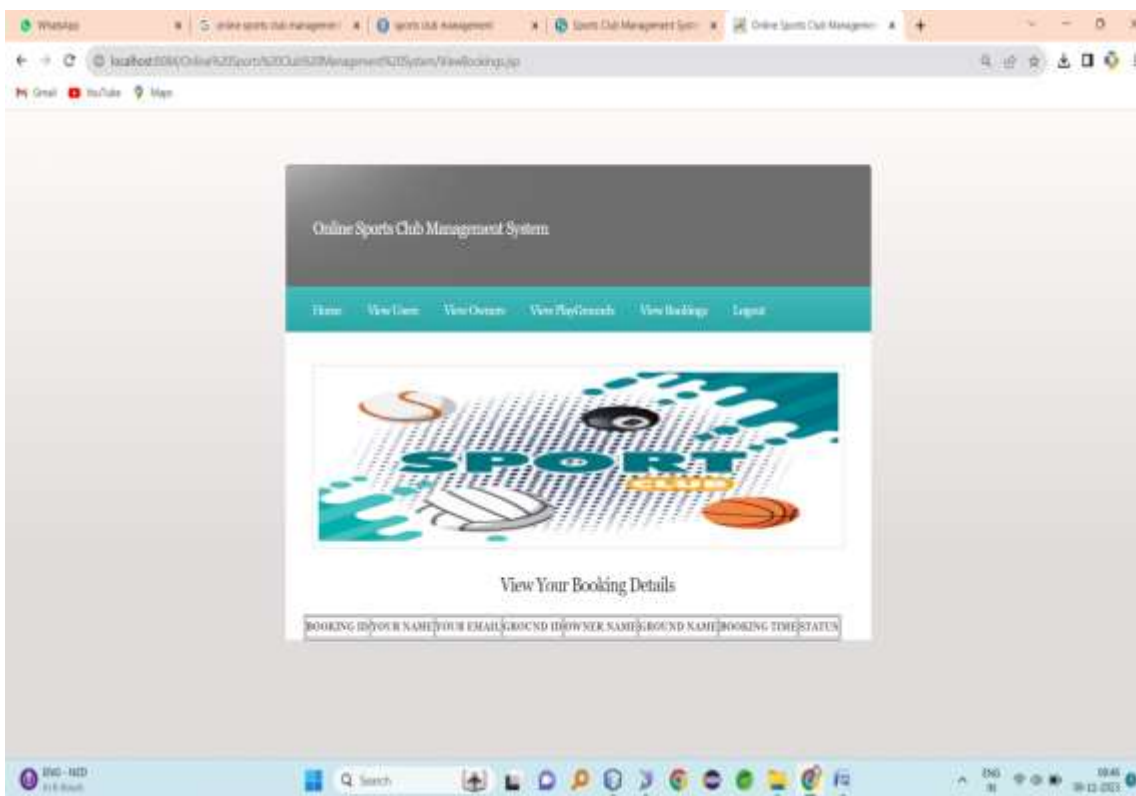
WhatsApp | online sports club management | sports club management | Sports Club Management System | Online Sports Club Management

localhost:8080/Online%20Sports%20Club%20Management%20System/ViewBookings.jsp

Gmail YouTube Maps

Online Sports Club Management System

Home View Users View Owners View PlayGrounds View Bookings Logout

SPORT CLUB

View Your Booking Details

| BOOKING ID | YOUR NAME | YOUR EMAIL | GROUND ID | OWNER NAME | GROUND NAME | BOOKING TIME | STATUS |
|---|---|---|---|---|---|---|---|

Search

ENG IN